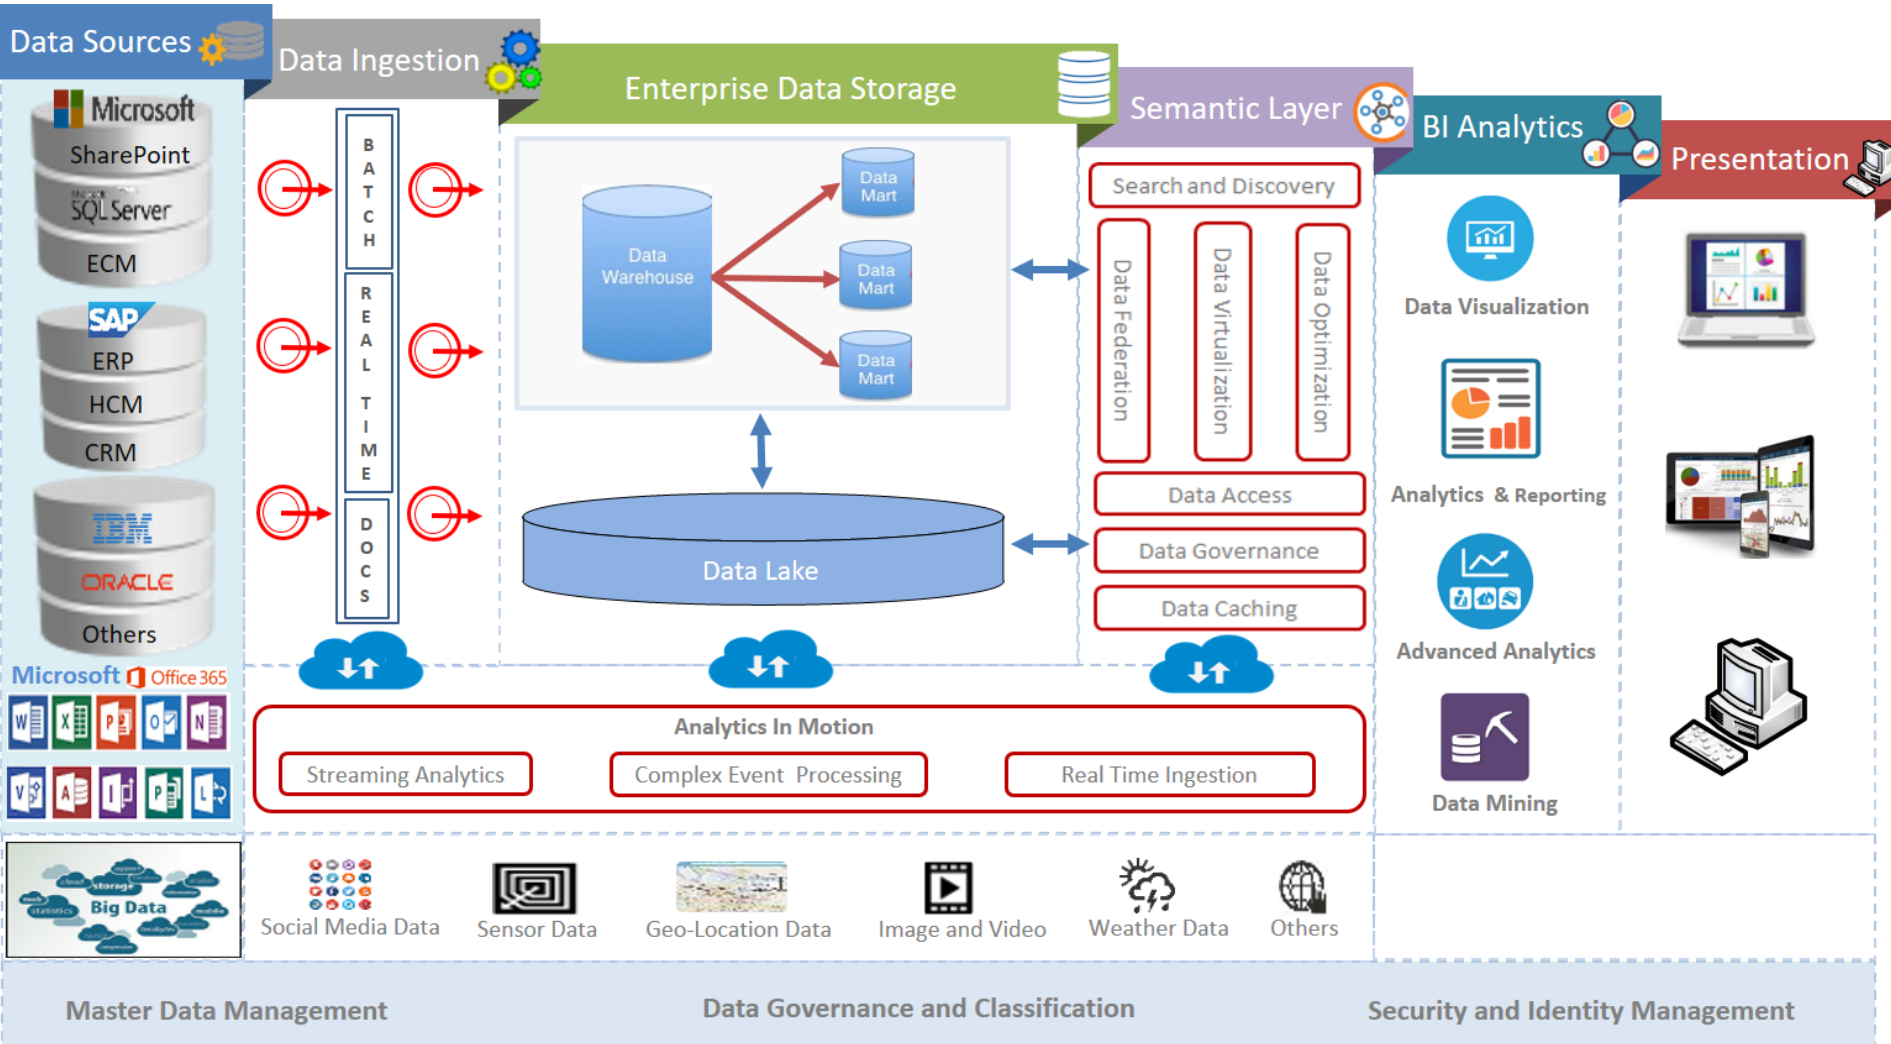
Data Sources

Data Ingestion

Enterprise Data Storage

Semantic Layer

BI Analytics

Presentation

Microsoft
SharePoint
SQL Server
ECM
SAP
ERP
HCM
CRM
IBM
ORACLE
Others
Microsoft Office 365

B A T C H
R E A L T I M E
D O C S

Data Warehouse
Data Mart
Data Mart
Data Mart

Data Lake

Search and Discovery
Data Federation
Data Virtualization
Data Optimization
Data Access
Data Governance
Data Caching

Data Visualization
Analytics & Reporting
Advanced Analytics
Data Mining

Analytics In Motion
Streaming Analytics
Complex Event Processing
Real Time Ingestion

Big Data
Social Media Data
Sensor Data
Geo-Location Data
Image and Video
Weather Data
Others

Master Data Management
Data Governance and Classification
Security and Identity Management